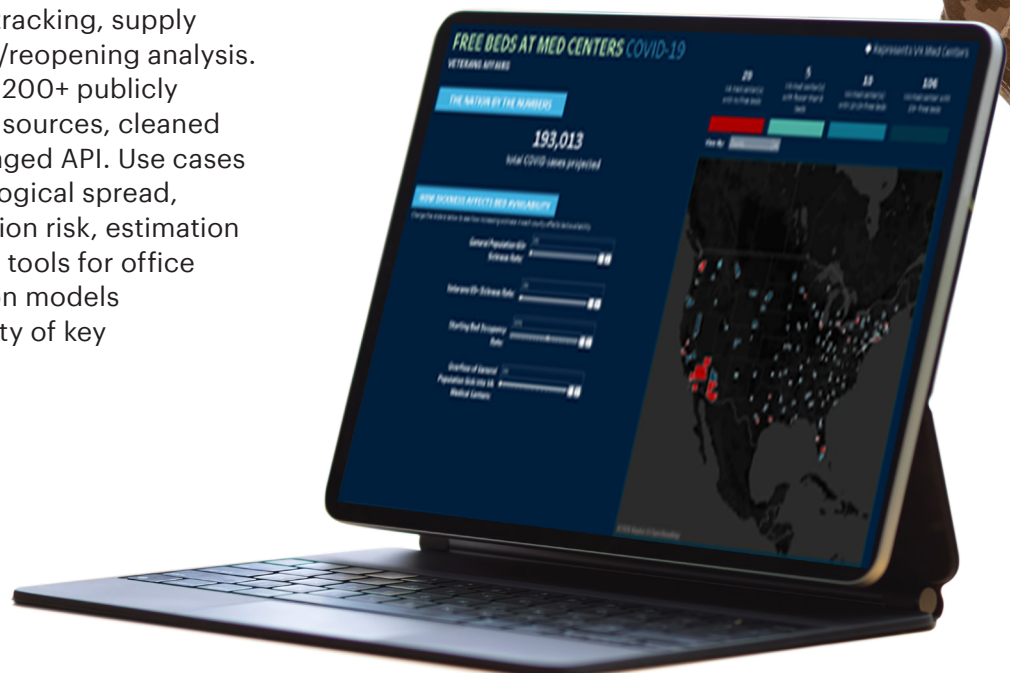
racking, supply
/reopening analysis.
200+ publicly
sources, cleaned
nged API. Use cases
ogical spread,
ion risk, estimation
tools for office
n models
ty of key

FREE BEDS AT MED CENTERS COVID-19
VETERANS AFFAIRS

Represents VA Med Centers

29
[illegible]

5
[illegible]

13
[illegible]

104
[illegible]

THE NATION BY THE NUMBERS

193,013
total COVID cases projected

HOW SICKNESS AFFECTS BED AVAILABILITY

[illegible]

General Population Ill+ Sickness Rate

Veterans Ill+ Sickness Rate

Starting Bed Occupancy Rate

Overflow of General Population Sick into VA Medical Centers

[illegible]